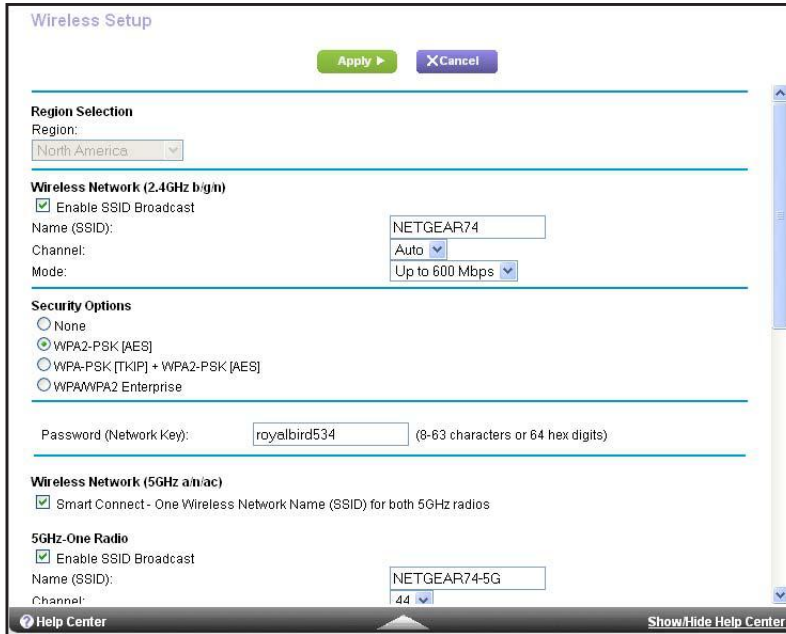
Wireless Setup

Apply ▶ XCancel

Region Selection
Region:
North America

Wireless Network (2.4GHz b/g/n)
Enable SSID Broadcast
Name (SSID): NETGEAR74
Channel: Auto
Mode: Up to 600 Mbps

Security Options
None
WPA2-PSK [AES]
WPA-PSK [TKIP] + WPA2-PSK [AES]
WPA/WPA2 Enterprise

Password (Network Key): royalbird534 (8-63 characters or 64 hex digits)

Wireless Network (5GHz a/n/ac)
Smart Connect - One Wireless Network Name (SSID) for both 5GHz radios

5GHz-One Radio
Enable SSID Broadcast
Name (SSID): NETGEAR74-5G
Channel: 44

Help Center Show/Hide Help Center